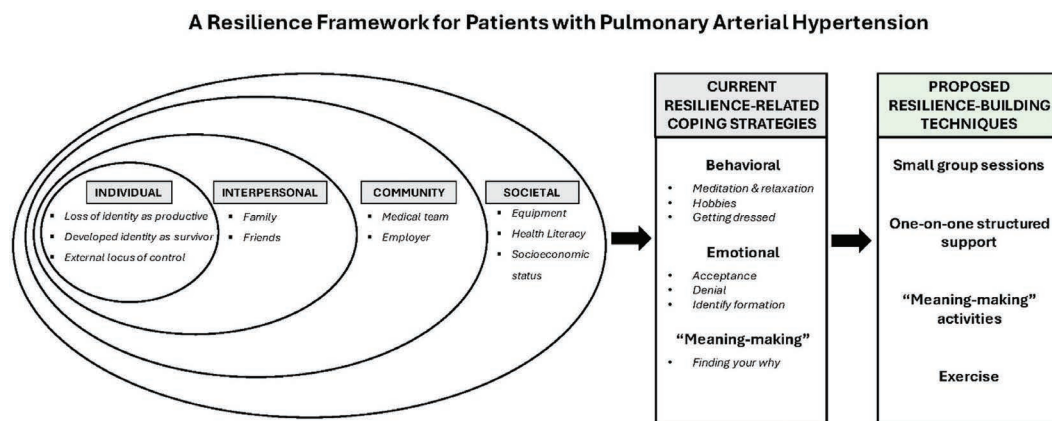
A Resilience Framework for Patients with Pulmonary Arterial Hypertension

INDIVIDUAL
- Loss of identity as productive
- Developed identity as survivor
- External locus of control

INTERPERSONAL
- Family
- Friends

COMMUNITY
- Medical team
- Employer

SOCIETAL
- Equipment
- Health Literacy
- Socioeconomic status

CURRENT RESILIENCE-RELATED COPING STRATEGIES

Behavioral
- Meditation & relaxation
- Hobbies
- Getting dressed

Emotional
- Acceptance
- Denial
- Identify formation

"Meaning-making"
- Finding your why

PROPOSED RESILIENCE-BUILDING TECHNIQUES

Small group sessions

One-on-one structured support

"Meaning-making" activities

Exercise